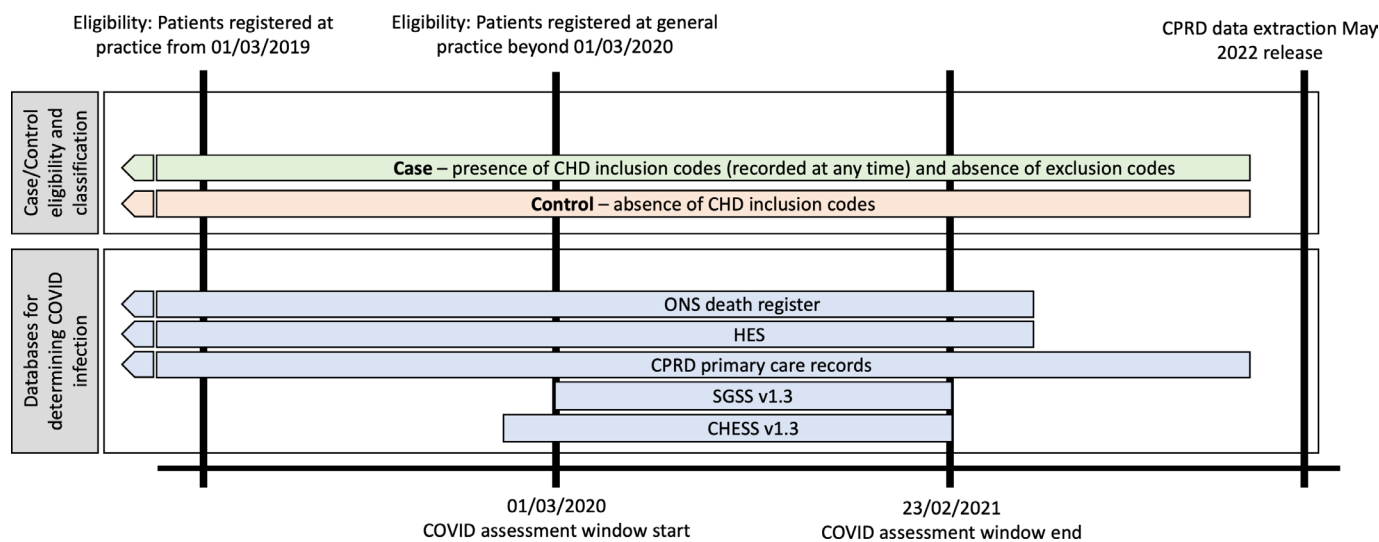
Eligibility: Patients registered at practice from 01/03/2019

Eligibility: Patients registered at general practice beyond 01/03/2020

CPRD data extraction May 2022 release

Case/Control eligibility and classification

**Case** – presence of CHD inclusion codes (recorded at any time) and absence of exclusion codes

**Control** – absence of CHD inclusion codes

Databases for determining COVID infection

ONS death register

HES

CPRD primary care records

SGSS v1.3

CHESS v1.3

01/03/2020
COVID assessment window start

23/02/2021
COVID assessment window end